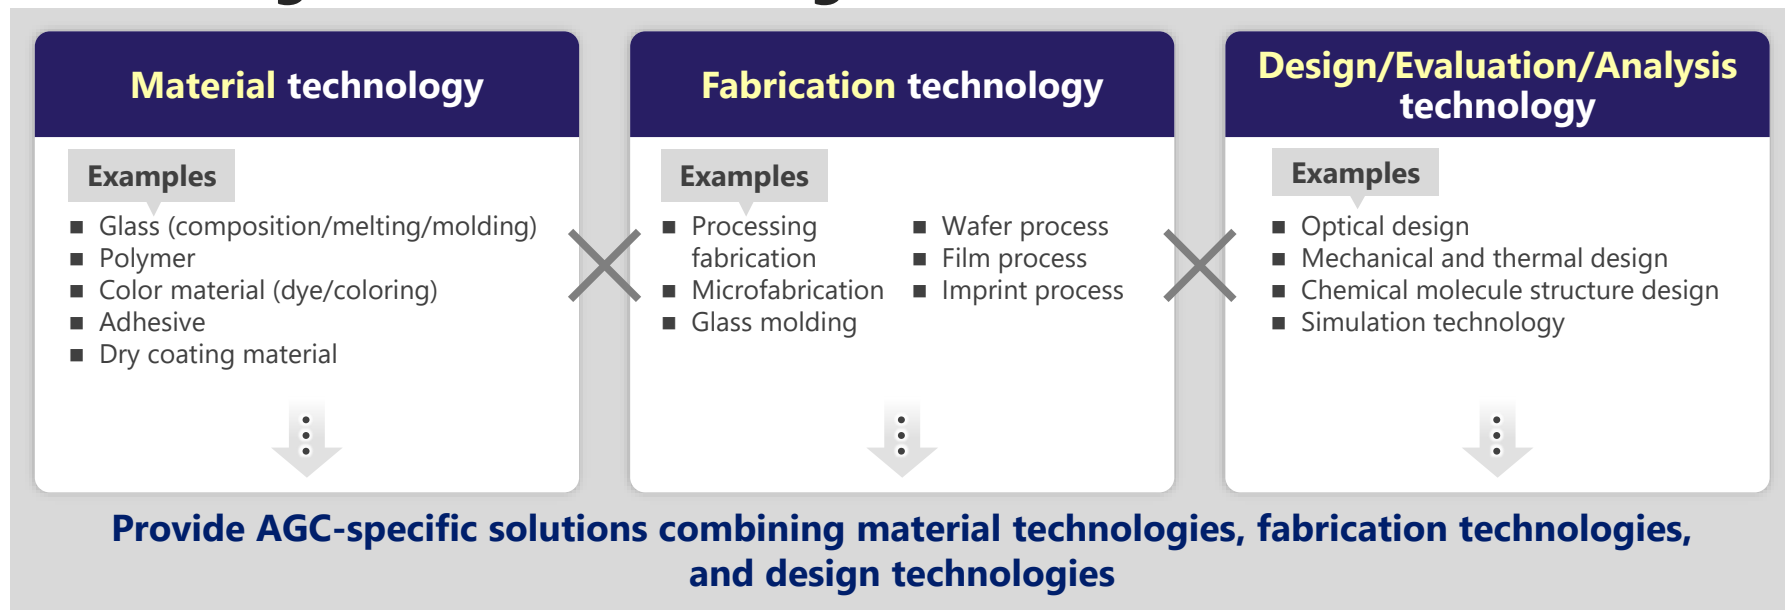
Material technology

Examples

■ Glass (composition/melting/molding)
■ Polymer
■ Color material (dye/coloring)
■ Adhesive
■ Dry coating material

Fabrication technology

Examples

■ Processing fabrication
■ Microfabrication
■ Glass molding

■ Wafer process
■ Film process
■ Imprint process

Design/Evaluation/Analysis technology

Examples

■ Optical design
■ Mechanical and thermal design
■ Chemical molecule structure design
■ Simulation technology

Provide AGC-specific solutions combining material technologies, fabrication technologies, and design technologies